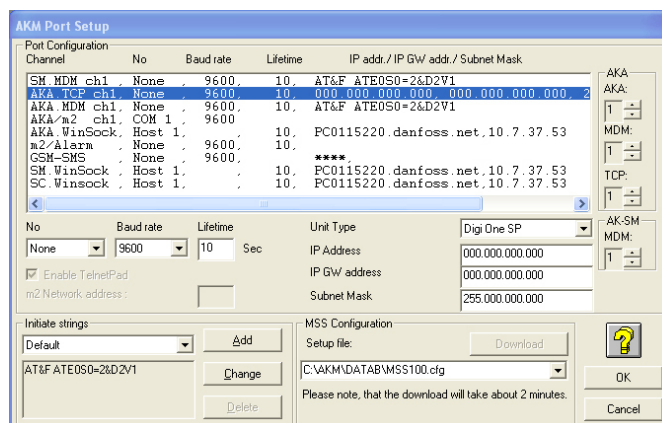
AKM Port Setup

Port Configuration

Channel No Baud rate Lifetime IP addr. / IP GW addr. / Subnet Mask

SM.MDM ch1 , None , 9600, 10, AT&F ATE0S0=2&D2V1
AKA.TCP ch1 , None , 9600, 10, 000.000.000.000, 000.000.000.000, 2
AKA.MDM ch1, None , 9600, 10, AT&F ATE0S0=2&D2V1
AKA/m2 ch1, COM 1 , 9600
AKA.WinSock, Host 1, , 10, PC0115220.danfoss.net,10.7.37.53
m2/Alarm , None , 9600, 10,
GSM-SMS , None , 9600, ****,
SM.WinSock , Host 1, , 10, PC0115220.danfoss.net,10.7.37.53
SC.Winsock , Host 1, , 10, PC0115220.danfoss.net,10.7.37.53

AKA
AKA: 1
MDM: 1
TCP: 1

AK-SM
MDM: 1

No Baud rate Lifetime
None 9600 10 Sec

Enable TelnetPad
m2 Network address :

Unit Type Digi One SP
IP Address 000.000.000.000
IP GW address 000.000.000.000
Subnet Mask 255.000.000.000

Initiate strings
Default
AT&F ATE0S0=2&D2V1
Add
Change
Delete

MSS Configuration
Setup file:
Download
C:\AKM\DATAB\MSS100.cfg
Please note, that the download will take about 2 minutes.

?
OK
Cancel